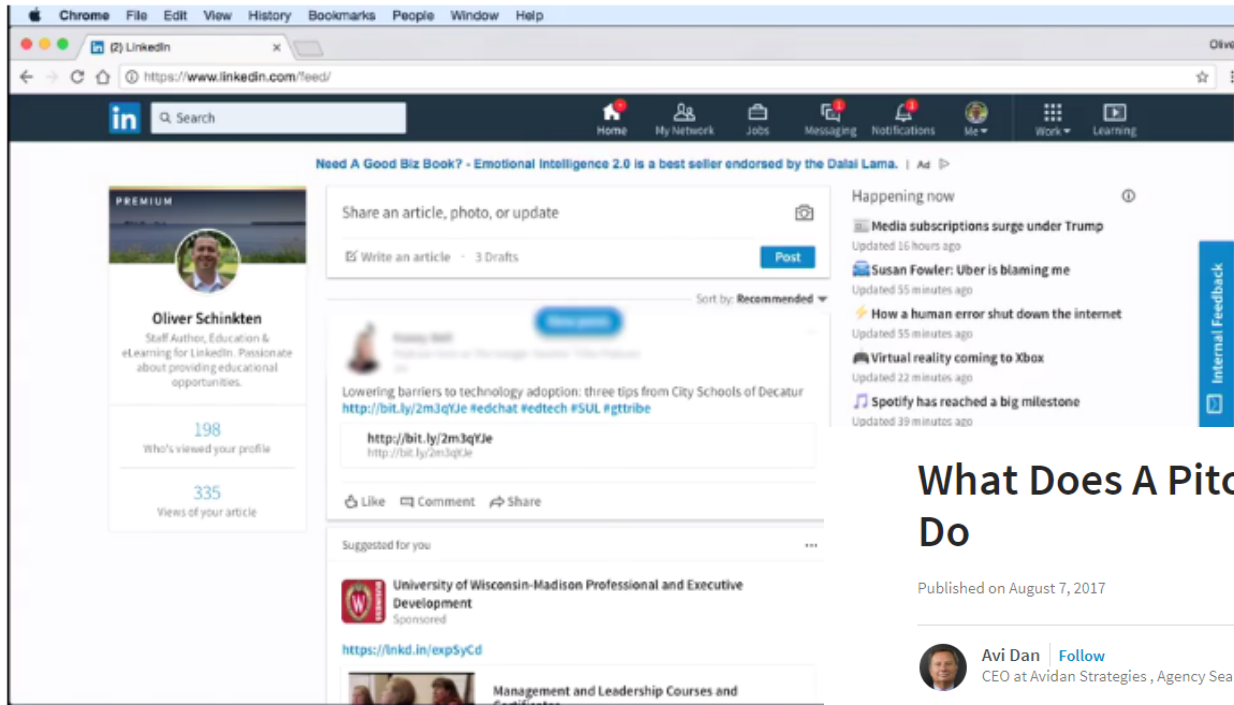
Chrome File Edit View History Bookmarks People Window Help

(2) LinkedIn ×

Olive

https://www.linkedin.com/feed/

in Search

Home My Network Jobs Messaging Notifications Me Work Learning

Need A Good Biz Book? - Emotional Intelligence 2.0 is a best seller endorsed by the Dalai Lama. | Ad

PREMIUM

Oliver Schinkten

Staff Author, Education & eLearning for LinkedIn. Passionate about providing educational opportunities.

198
Who's viewed your profile

335
Views of your article

Share an article, photo, or update

Write an article · 3 Drafts

Post

Sort by: Recommended

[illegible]

Lowering barriers to technology adoption: three tips from City Schools of Decatur http://bit.ly/2m3qYJe #edchat #edtech #SUL #gttribe

http://bit.ly/2m3qYJe
http://bit.ly/2m3qYJe

Like Comment Share

Suggested for you

University of Wisconsin-Madison Professional and Executive Development
Sponsored

https://lnkd.in/expSyCd

Management and Leadership Courses and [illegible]

Happening now

Media subscriptions surge under Trump
Updated 16 hours ago

Susan Fowler: Uber is blaming me
Updated 55 minutes ago

How a human error shut down the internet
Updated 55 minutes ago

Virtual reality coming to Xbox
Updated 22 minutes ago

Spotify has reached a big milestone
Updated 39 minutes ago

Internal Feedback

What Does A Pitc
Do

Published on August 7, 2017

Avi Dan Follow
CEO at Avidan Strategies , Agency Sea